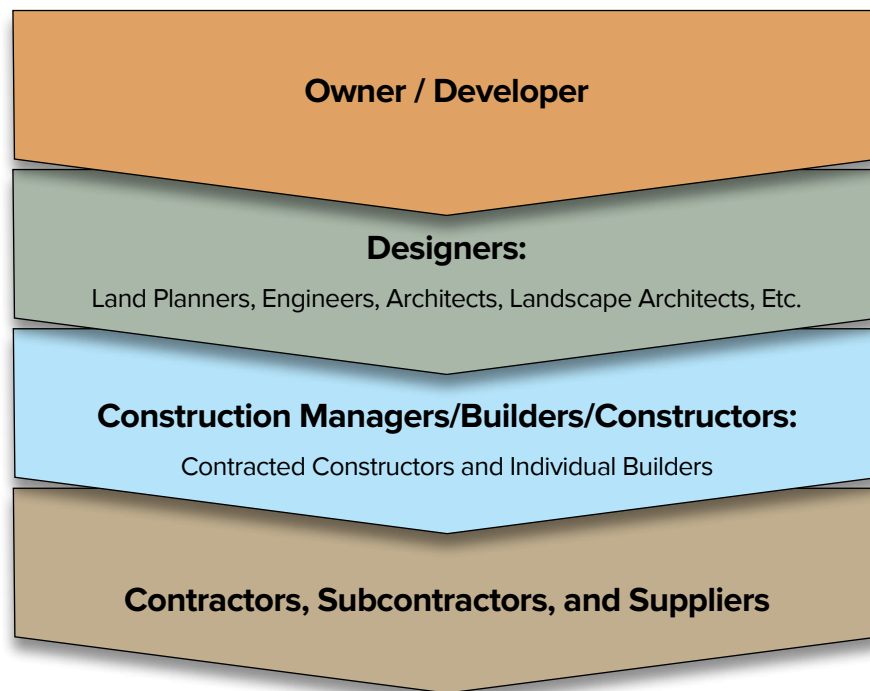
Owner / Developer

Designers:

Land Planners, Engineers, Architects, Landscape Architects, Etc.

Construction Managers/Builders/Constructors:

Contracted Constructors and Individual Builders

Contractors, Subcontractors, and Suppliers